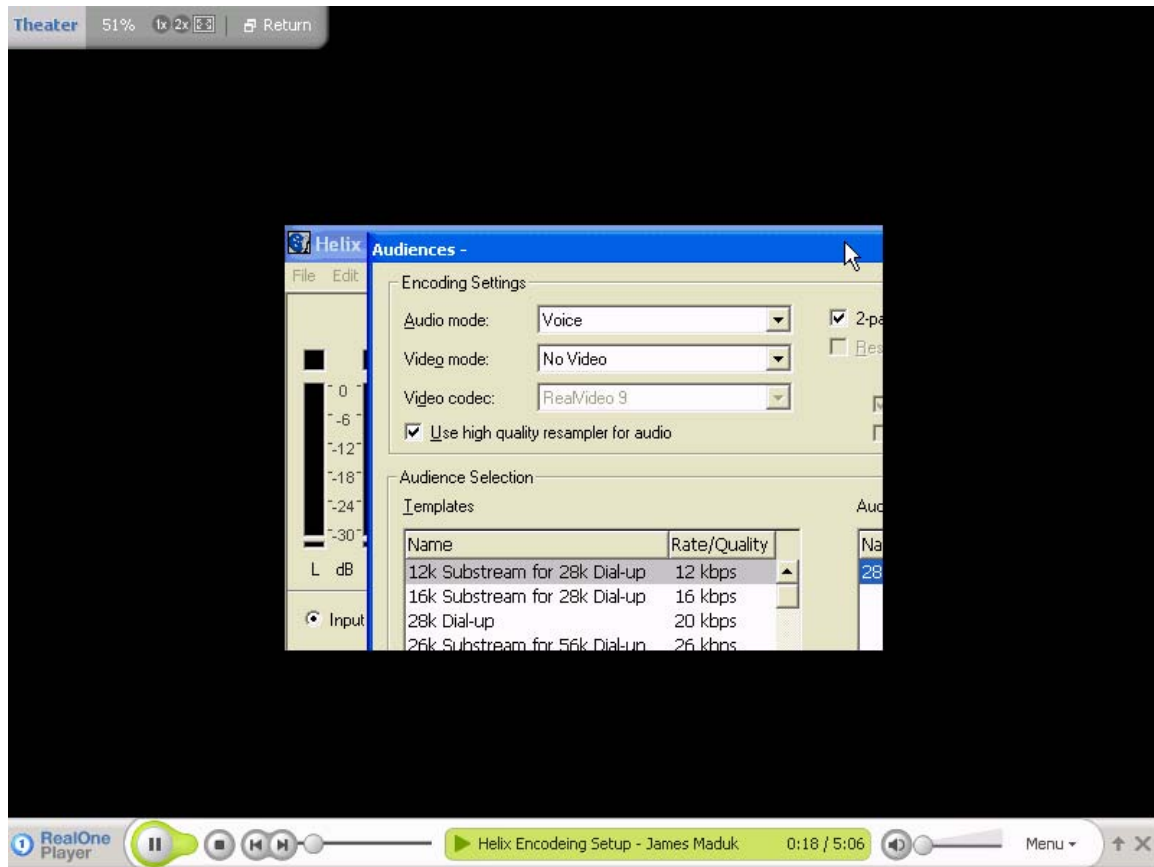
Theater 51% 1x 2x Return

Helix File Edit

Audiences -

Encoding Settings

Audio mode: Voice

Video mode: No Video

Video codec: RealVideo 9

Use high quality resampler for audio

2-pa

Res

0
-6
-12
-18
-24
-30
L dB

Input

Audience Selection

Templates

| Name | Rate/Quality |
|---|---|
| 12k Substream for 28k Dial-up | 12 kbps |
| 16k Substream for 28k Dial-up | 16 kbps |
| 28k Dial-up | 20 kbps |
| 26k Substream for 56k Dial-up | 26 kbps |

Aud

Na

28

RealOne Player

Helix Encodeing Setup - James Maduk 0:18 / 5:06

Menu